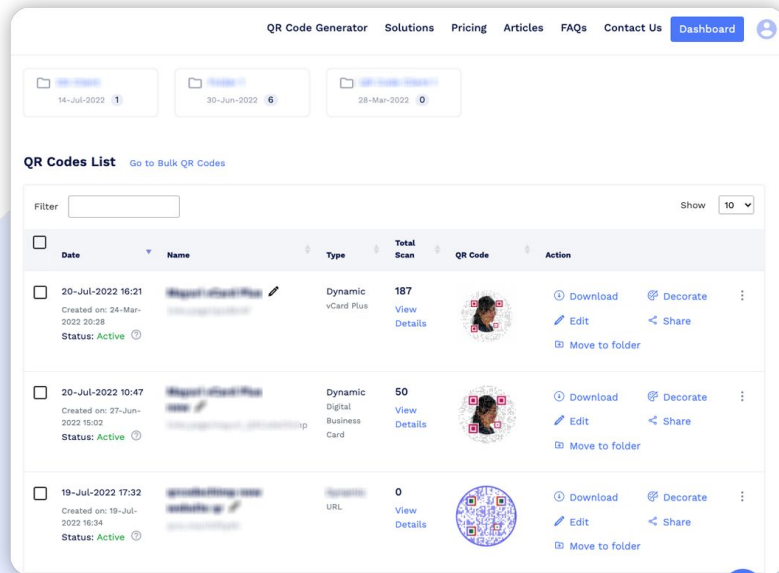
QR Code Generator Solutions Pricing Articles FAQs Contact Us Dashboard

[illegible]
14-Jul-2022 1

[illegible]
30-Jun-2022 6

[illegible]
28-Mar-2022 0

QR Codes List Go to Bulk QR Codes

Filter

Show 10

| | Date | Name | Type | Total Scan | QR Code | Action |
|---|---|---|---|---|---|---|
| | 20-Jul-2022 16:21 Created on: 24-Mar-2022 20:28 Status: Active | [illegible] | Dynamic vCard Plus | 187 View Details | | Download Decorate Edit Share Move to folder |
| | 20-Jul-2022 10:47 Created on: 27-Jun-2022 15:02 Status: Active | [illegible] | Dynamic Digital Business Card | 50 View Details | | Download Decorate Edit Share Move to folder |
| | 19-Jul-2022 17:32 Created on: 19-Jul-2022 16:34 Status: Active | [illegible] | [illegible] URL | 0 View Details | | Download Decorate Edit Share Move to folder |